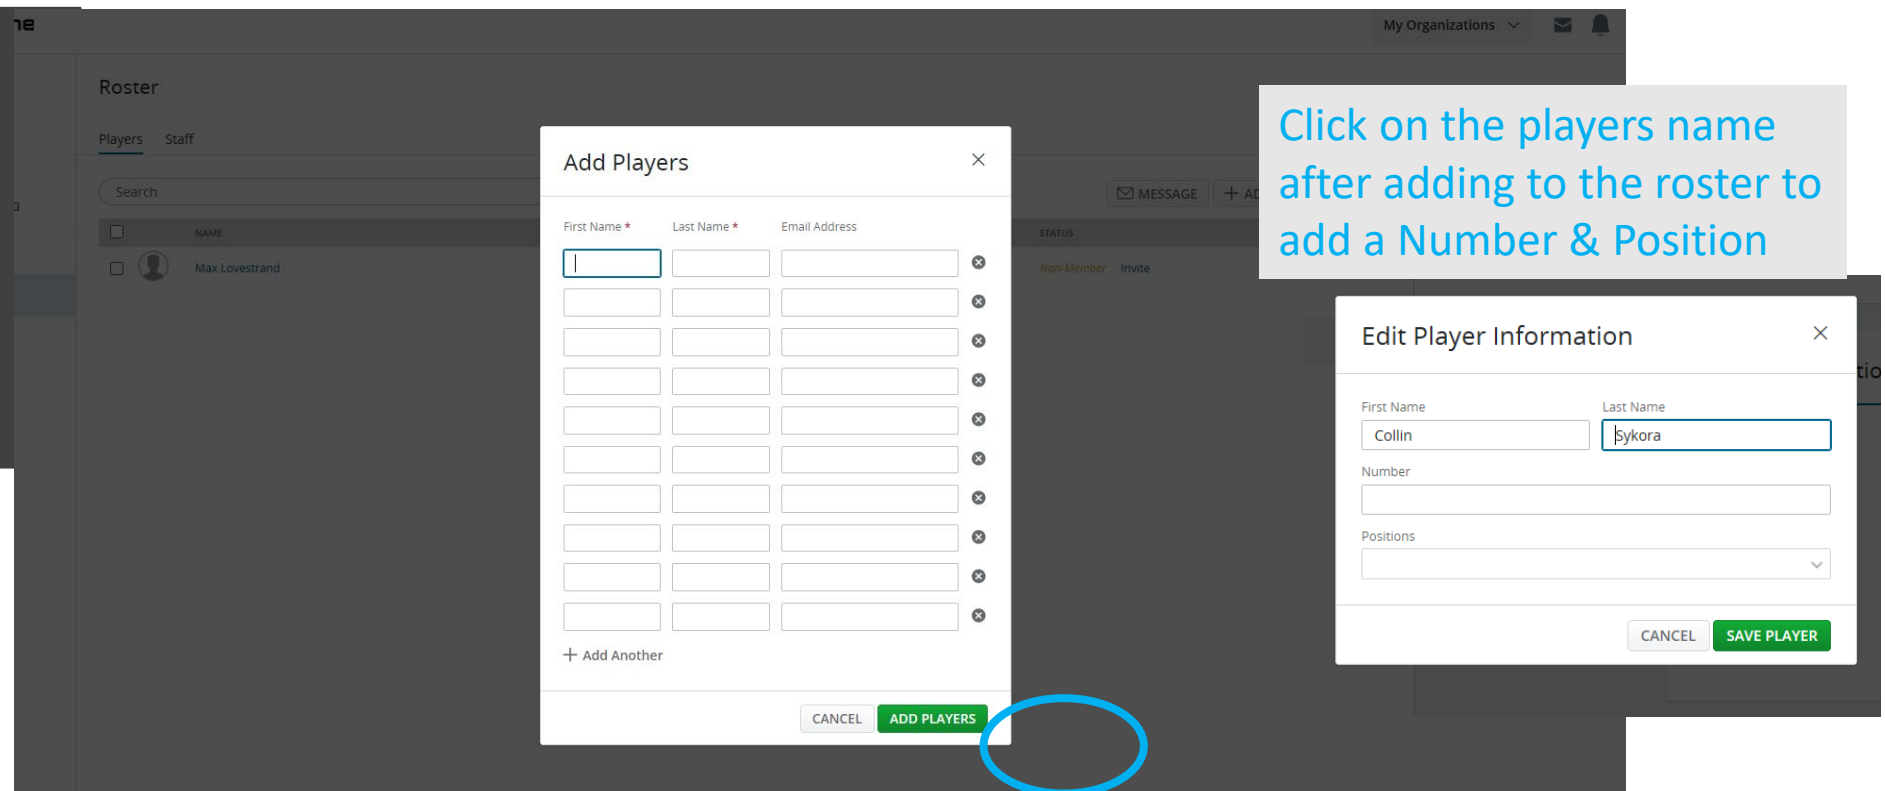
ne

My Organizations

Roster

Players Staff

Search

MESSAGE + AD

NAME

STATUS

Max Lovestrand

Non-Member Invite

Add Players

First Name * Last Name * Email Address

+ Add Another

CANCEL ADD PLAYERS

Click on the players name after adding to the roster to add a Number & Position

Edit Player Information

First Name Last Name

Collin Sykora

Number

Positions

CANCEL SAVE PLAYER

tio